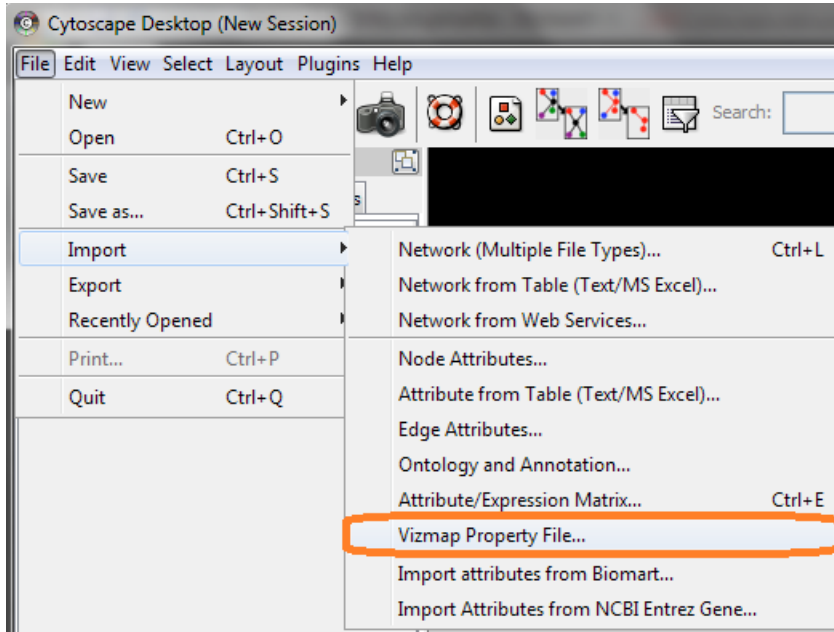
Cytoscape Desktop (New Session)

File Edit View Select Layout Plugins Help

Search:

New
Open Ctrl+O
Save Ctrl+S
Save as... Ctrl+Shift+S
Import
Export
Recently Opened
Print... Ctrl+P
Quit Ctrl+Q

Network (Multiple File Types)... Ctrl+L
Network from Table (Text/MS Excel)...
Network from Web Services...
Node Attributes...
Attribute from Table (Text/MS Excel)...
Edge Attributes...
Ontology and Annotation...
Attribute/Expression Matrix... Ctrl+E
Vizmap Property File...
Import attributes from Biomart...
Import Attributes from NCBI Entrez Gene...